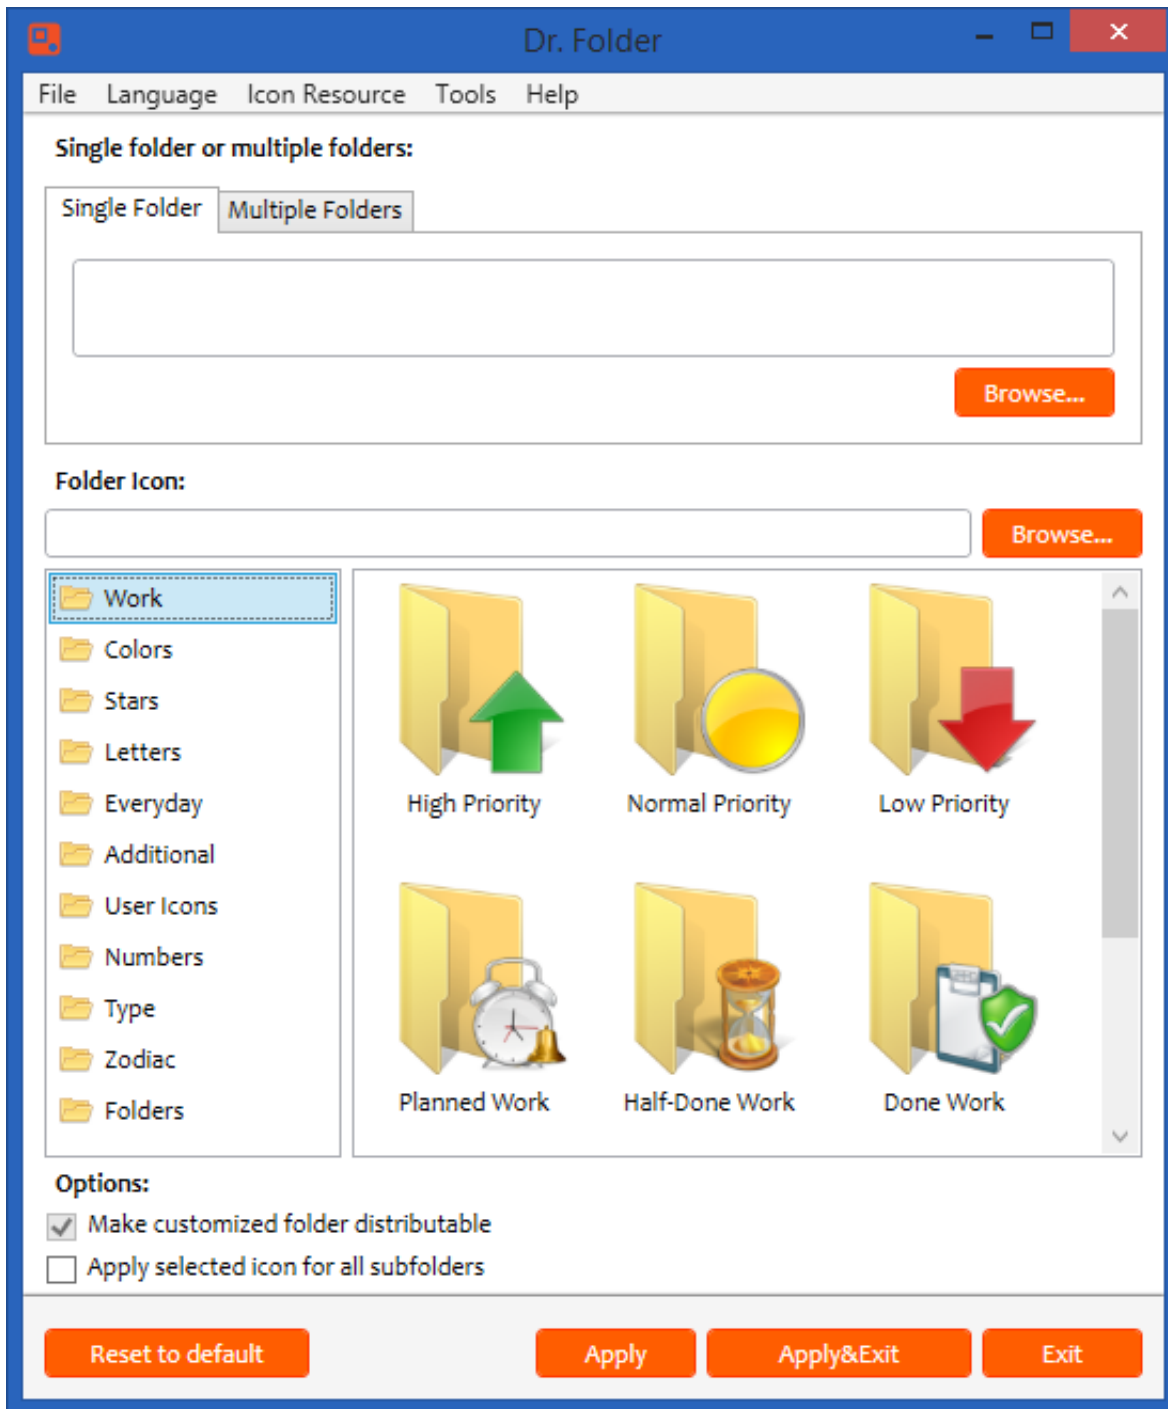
Dr. Folder

File Language Icon Resource Tools Help

Single folder or multiple folders:

Single Folder | Multiple Folders

Browse...

Folder Icon:

Browse...

Work
Colors
Stars
Letters
Everyday
Additional
User Icons
Numbers
Type
Zodiac
Folders

High Priority
Normal Priority
Low Priority
Planned Work
Half-Done Work
Done Work

Options:

Make customized folder distributable
Apply selected icon for all subfolders

Reset to default
Apply
Apply&Exit
Exit